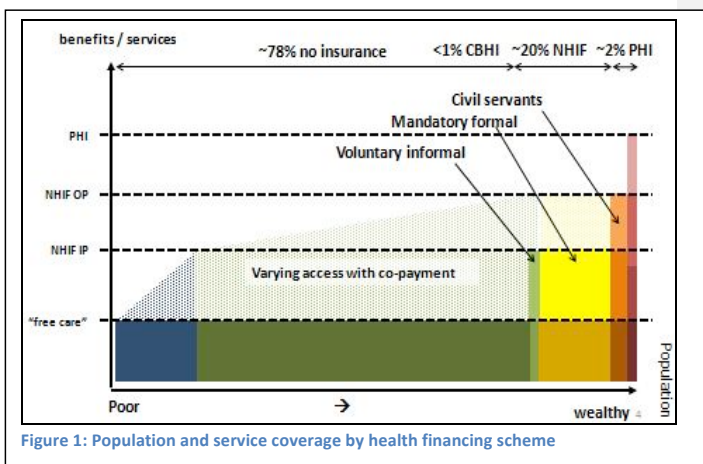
benefits / services

~78% no insurance

<1% CBHI

~20% NHIF

~2% PHI

Civil servants

Mandatory formal

Voluntary informal

PHI

NHIF OP

NHIF IP

"free care"

Varying access with co-payment

Population

Poor

→

wealthy

4

Figure 1: Population and service coverage by health financing scheme